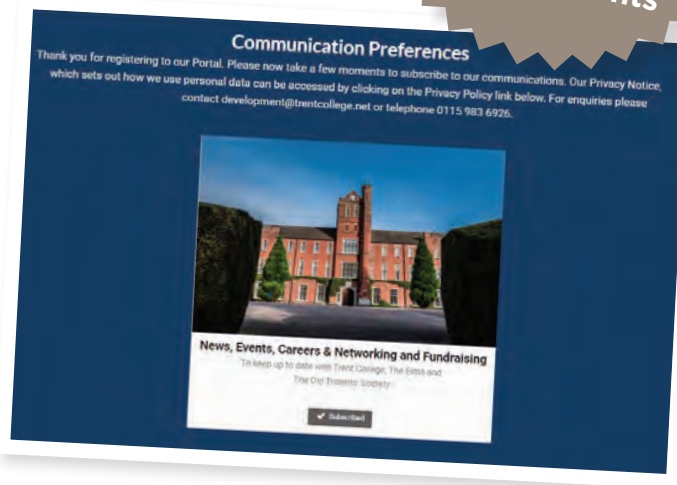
nts

Communication Preferences

Thank you for registering to our Portal. Please now take a few moments to subscribe to our communications. Our Privacy Notice, which sets out how we use personal data can be accessed by clicking on the Privacy Policy link below. For enquiries please contact development@trentcollege.net or telephone 0115 983 6926.

News, Events, Careers & Networking and Fundraising

To keep up to date with Trent College, The Elms and The Old Tridents' Society

✔ Subscribed